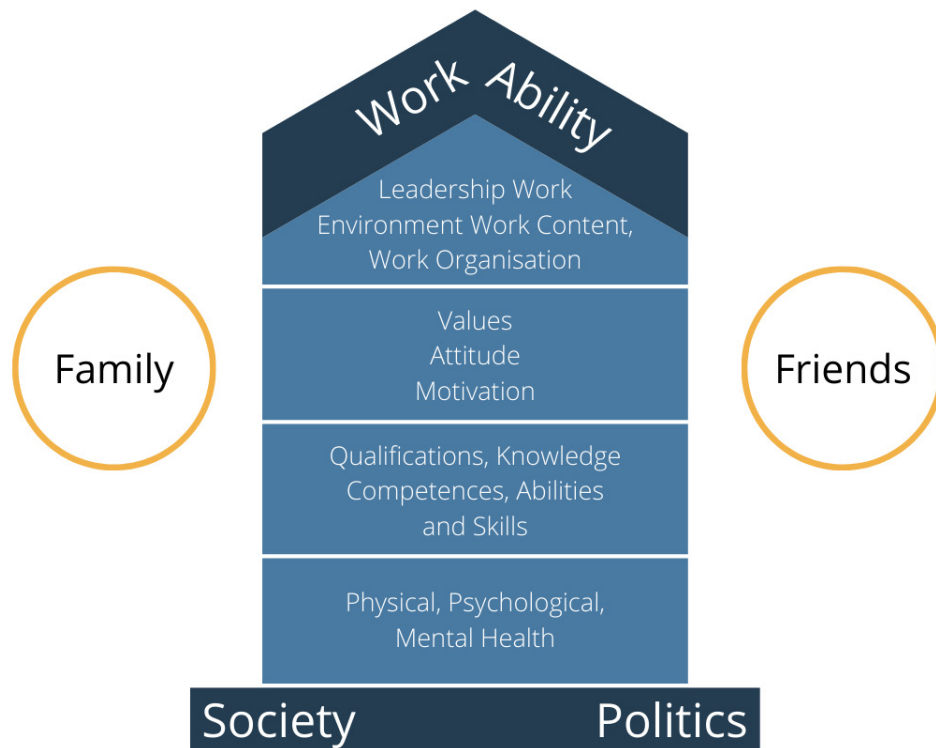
Work Ability

Leadership Work Environment Work Content, Work Organisation

Family

Values
Attitude
Motivation

Friends

Qualifications, Knowledge Competences, Abilities and Skills

Physical, Psychological, Mental Health

Society

Politics